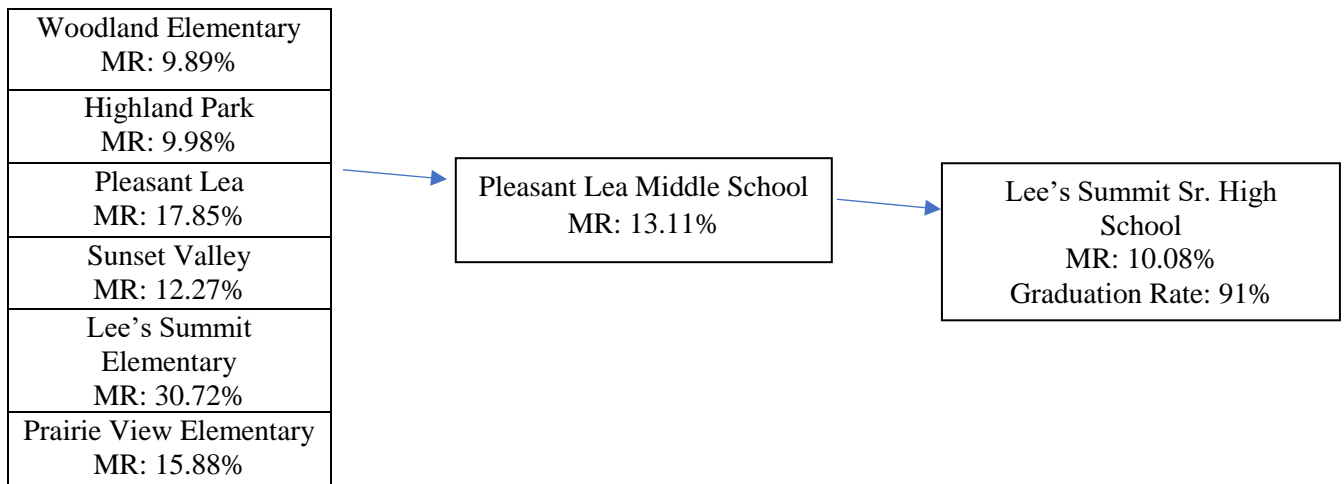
Woodland Elementary
MR: 9.89%

Highland Park
MR: 9.98%

Pleasant Lea
MR: 17.85%

Sunset Valley
MR: 12.27%

Lee’s Summit Elementary
MR: 30.72%

Prairie View Elementary
MR: 15.88%

Pleasant Lea Middle School
MR: 13.11%

Lee’s Summit Sr. High School
MR: 10.08%
Graduation Rate: 91%